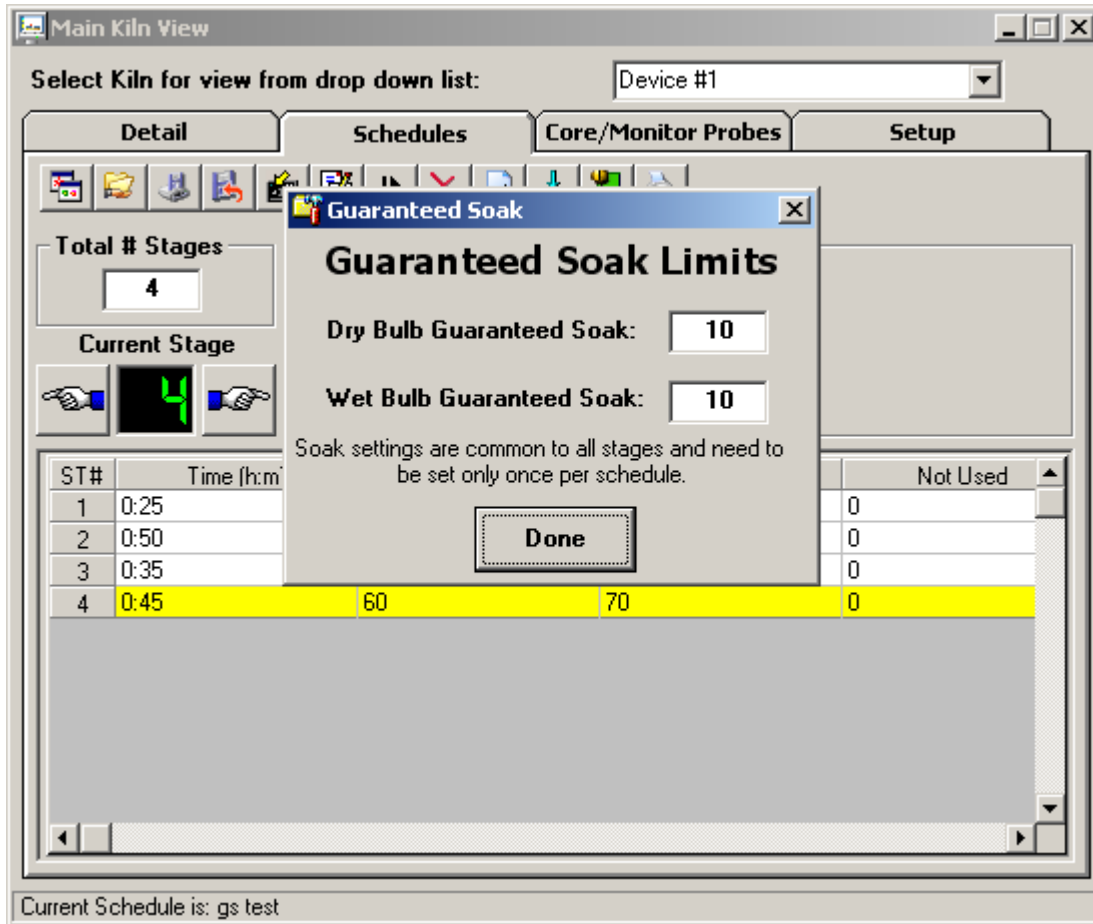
Main Kiln View

Select Kiln for view from drop down list:

Device #1

Detail

Schedules

Core/Monitor Probes

Setup

Total # Stages

4

Current Stage

4

Guaranteed Soak

Guaranteed Soak Limits

Dry Bulb Guaranteed Soak: 10

Wet Bulb Guaranteed Soak: 10

Soak settings are common to all stages and need to be set only once per schedule.

Done

| ST# | Time (h:m | | | Not Used |
|---|---|---|---|---|
| 1 | 0:25 | | | 0 |
| 2 | 0:50 | | | 0 |
| 3 | 0:35 | | | 0 |
| 4 | 0:45 | 60 | 70 | 0 |

Current Schedule is: gs test